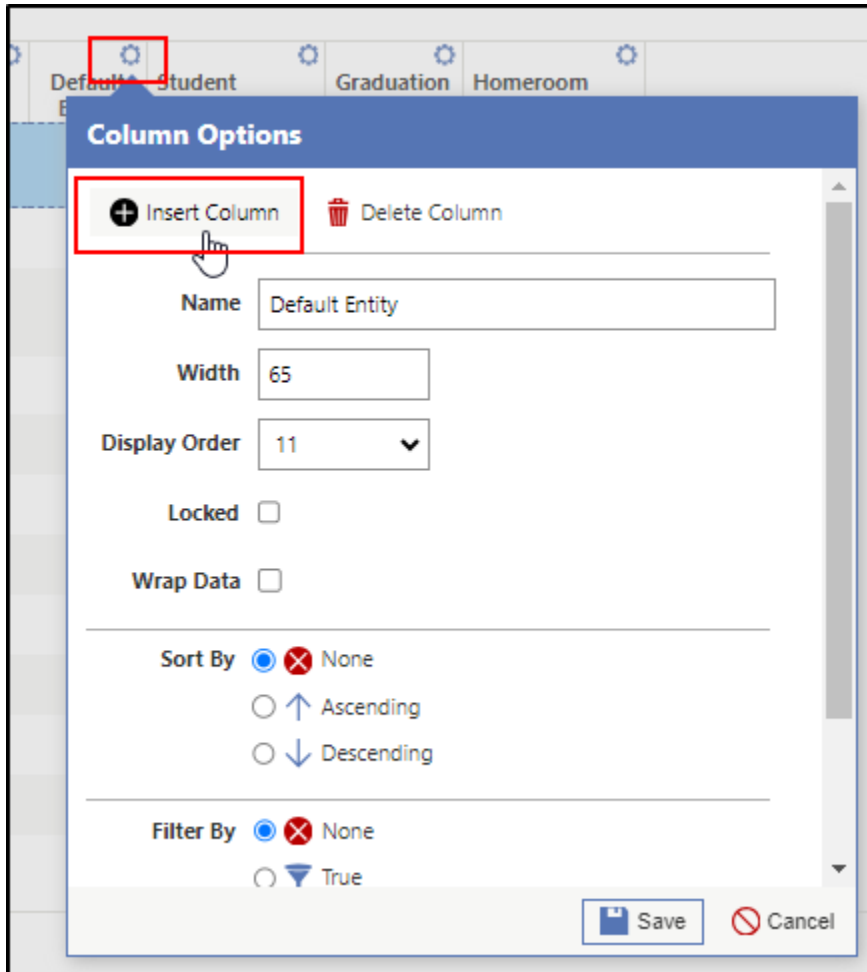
Default E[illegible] Student Graduation Homeroom

Column Options

Insert Column
Delete Column

Name
Default Entity

Width
65

Display Order
11

Locked

Wrap Data

Sort By
None
Ascending
Descending

Filter By
None
True

Save
Cancel